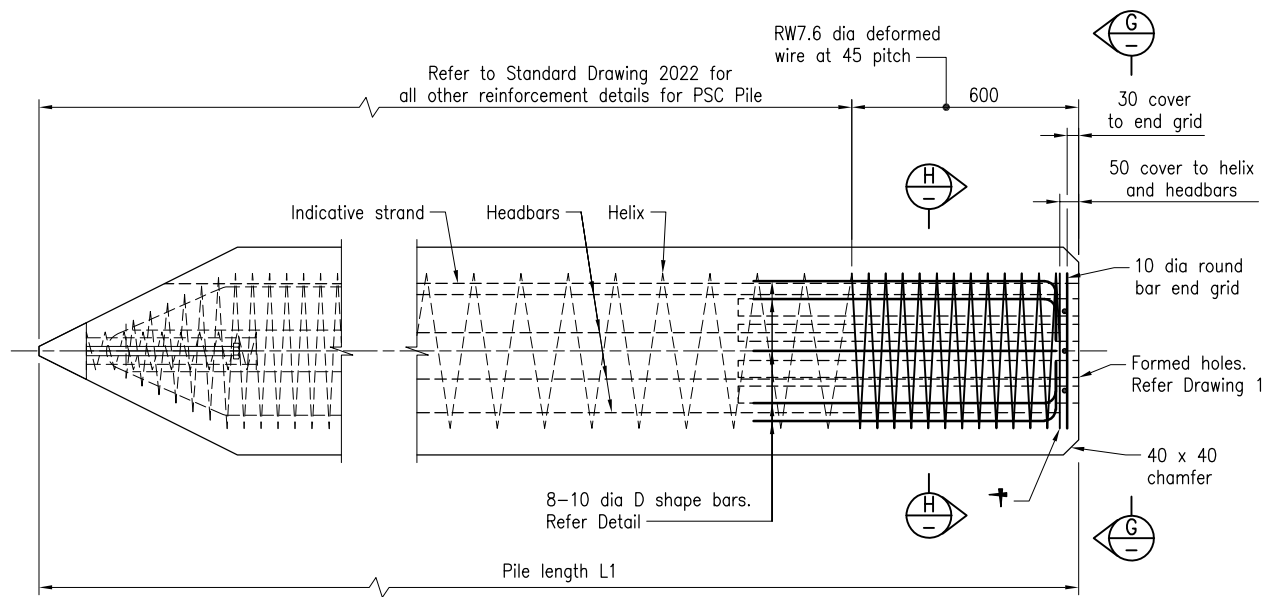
RW7.6 dia deformed wire at 45 pitch

G
–

Refer to Standard Drawing 2022 for all other reinforcement details for PSC Pile

600

30 cover to end grid

H
–

50 cover to helix and headbars

Indicative strand

Headbars

Helix

10 dia round bar end grid

Formed holes. Refer Drawing 1

40 x 40 chamfer

8–10 dia D shape bars. Refer Detail

H
–

G
–

Pile length L1